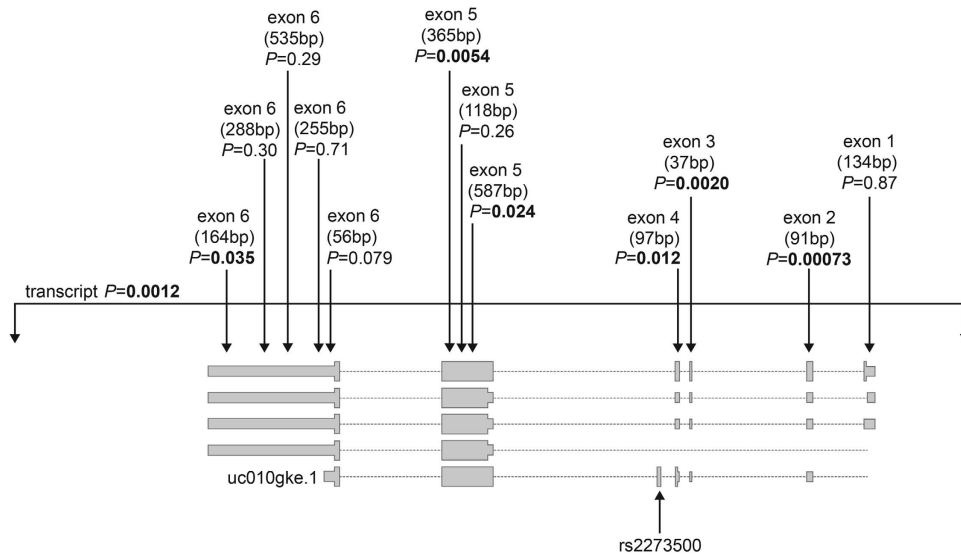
exon 6 (535bp) $P$=0.29

exon 5 (365bp) $P$=**0.0054**

exon 6 (288bp) $P$=0.30

exon 6 (255bp) $P$=0.71

exon 5 (118bp) $P$=0.26

exon 5 (587bp) $P$=**0.024**

exon 3 (37bp) $P$=**0.0020**

exon 1 (134bp) $P$=0.87

exon 6 (164bp) $P$=**0.035**

exon 6 (56bp) $P$=0.079

exon 4 (97bp) $P$=**0.012**

exon 2 (91bp) $P$=**0.00073**

transcript $P$=**0.0012**

uc010gke.1

rs2273500